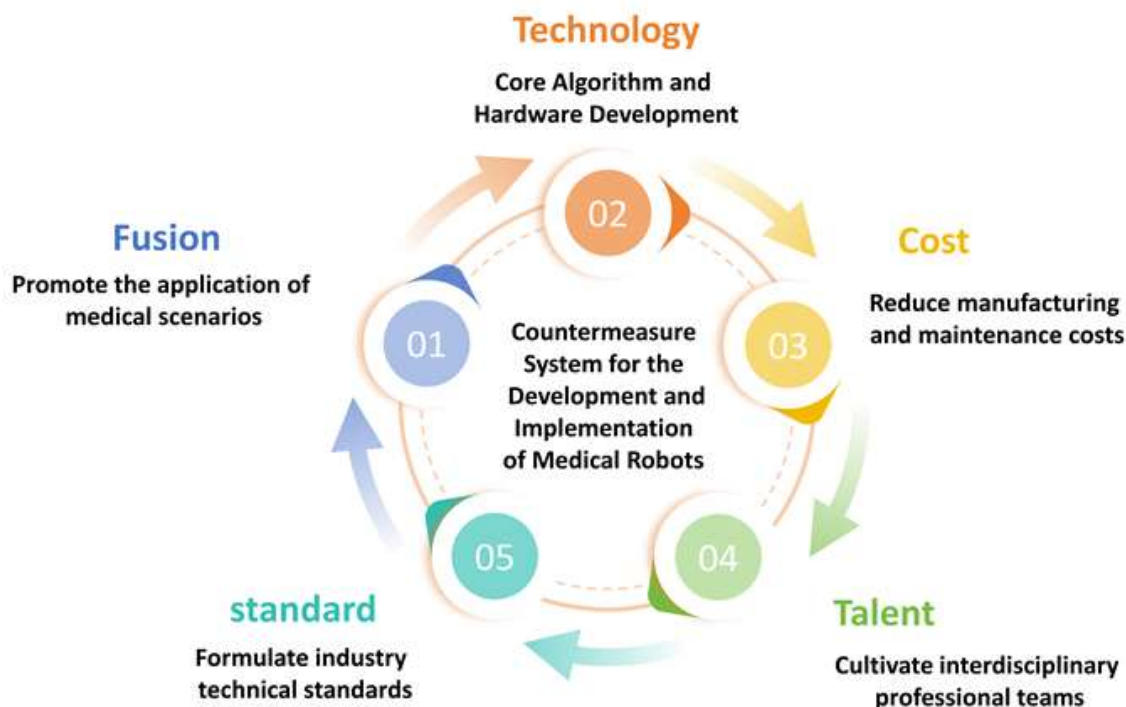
Technology
Core Algorithm and Hardware Development

02

Cost
Reduce manufacturing and maintenance costs

03

Fusion
Promote the application of medical scenarios

01

Countermeasure System for the Development and Implementation of Medical Robots

05

04

standard
Formulate industry technical standards

Talent
Cultivate interdisciplinary professional teams